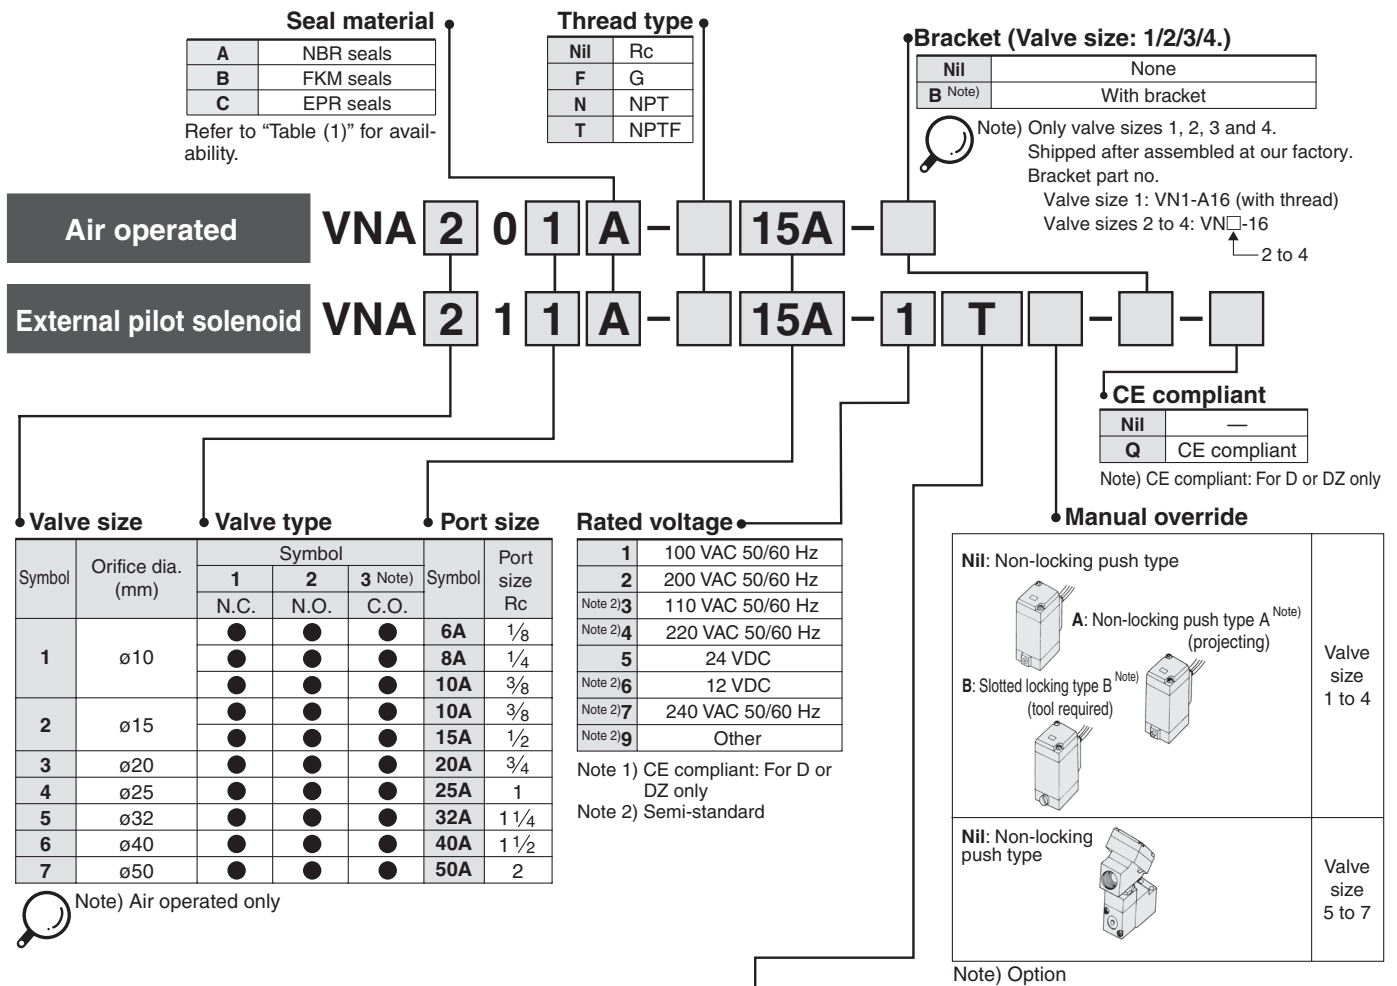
Seal material

| A | NBR seals |
|---|---|
| B | FKM seals |
| C | EPR seals |

Refer to "Table (1)" for availability.

Thread type

| Nil | Rc |
|---|---|
| F | G |
| N | NPT |
| T | NPTF |

Bracket (Valve size: 1/2/3/4.)

| Nil | None |
|---|---|
| B Note) | With bracket |

Note) Only valve sizes 1, 2, 3 and 4.
Shipped after assembled at our factory.
Bracket part no.
Valve size 1: VN1-A16 (with thread)
Valve sizes 2 to 4: VN□-16
2 to 4

Air operated VNA 2 0 1 A – 15A –

External pilot solenoid VNA 2 1 1 A – 15A – 1 T – –

CE compliant

| Nil | — |
|---|---|
| Q | CE compliant |

Note) CE compliant: For D or DZ only

Valve size · Valve type · Port size

| Symbol | Orifice dia. (mm) | 1 N.C. | 2 N.O. | 3 Note) C.O. | Symbol | Port size Rc |
|---|---|---|---|---|---|---|
| 1 | ø10 | ● | ● | ● | 6A | $\frac{1}{8}$ |
| | | ● | ● | ● | 8A | $\frac{1}{4}$ |
| | | ● | ● | ● | 10A | $\frac{3}{8}$ |
| 2 | ø15 | ● | ● | ● | 10A | $\frac{3}{8}$ |
| | | ● | ● | ● | 15A | $\frac{1}{2}$ |
| 3 | ø20 | ● | ● | ● | 20A | $\frac{3}{4}$ |
| 4 | ø25 | ● | ● | ● | 25A | 1 |
| 5 | ø32 | ● | ● | ● | 32A | $1\frac{1}{4}$ |
| 6 | ø40 | ● | ● | ● | 40A | $1\frac{1}{2}$ |
| 7 | ø50 | ● | ● | ● | 50A | 2 |

Note) Air operated only

Rated voltage

| 1 | 100 VAC 50/60 Hz |
|---|---|
| 2 | 200 VAC 50/60 Hz |
| Note 2) 3 | 110 VAC 50/60 Hz |
| Note 2) 4 | 220 VAC 50/60 Hz |
| 5 | 24 VDC |
| Note 2) 6 | 12 VDC |
| Note 2) 7 | 240 VAC 50/60 Hz |
| Note 2) 9 | Other |

Note 1) CE compliant: For D or DZ only
Note 2) Semi-standard

Manual override

Nil: Non-locking push type
A: Non-locking push type A Note) (projecting)
B: Slotted locking type B Note) (tool required)
Valve size 1 to 4

Nil: Non-locking push type
Valve size 5 to 7

Note) Option